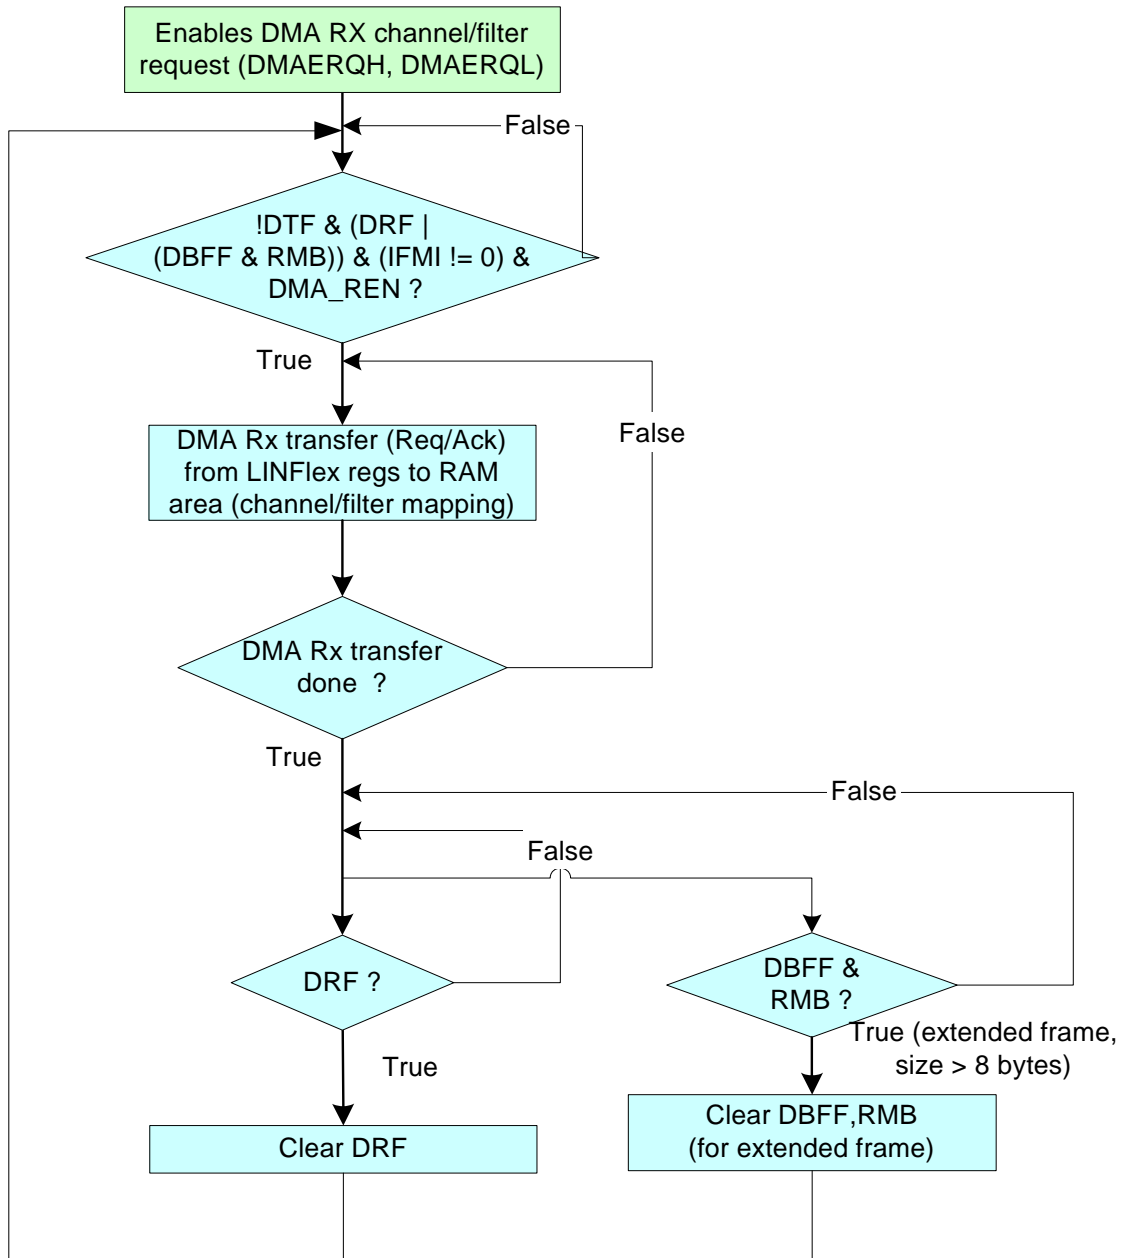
Enables DMA RX channel/filter request (DMAERQH, DMAERQL)

False

!DTF & (DRF | (DBFF & RMB)) & (IFMI != 0) & DMA_REN ?

True

DMA Rx transfer (Req/Ack) from LINFlex regs to RAM area (channel/filter mapping)

False

DMA Rx transfer done ?

True

False

False

DRF ?

DBFF & RMB ?

True (extended frame, size > 8 bytes)

True

Clear DRF

Clear DBFF,RMB (for extended frame)